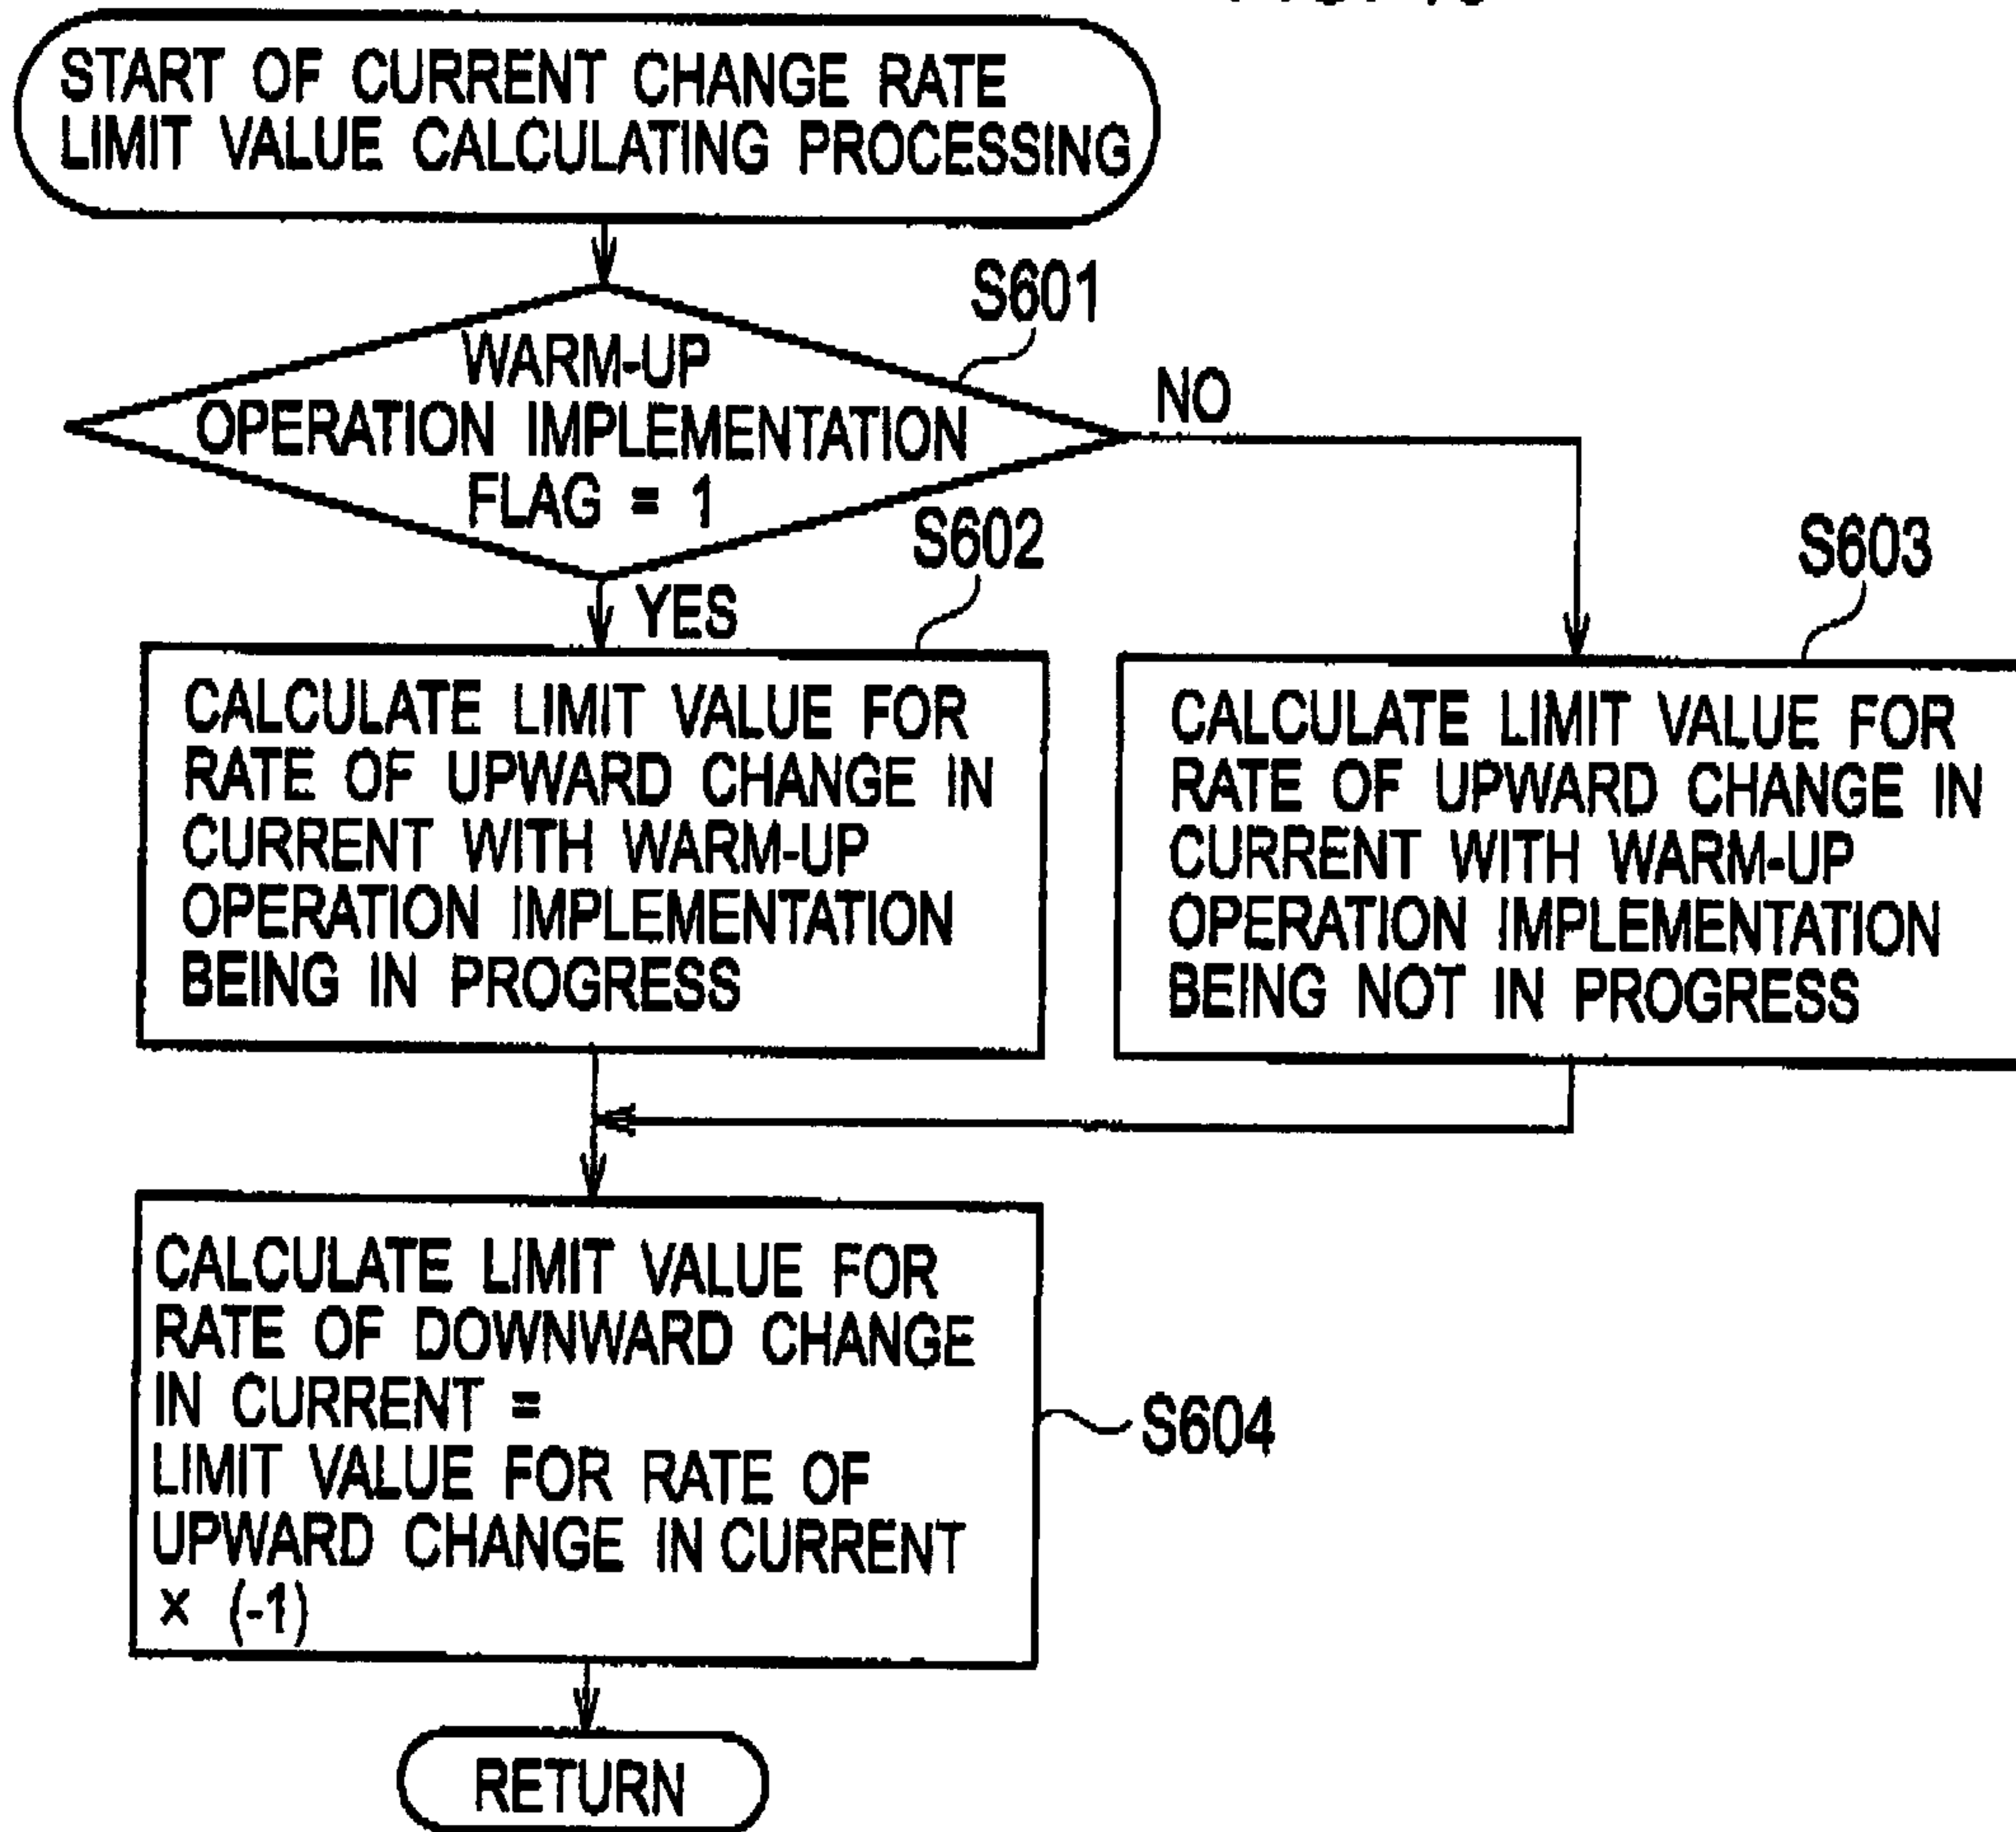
START OF CURRENT CHANGE RATE LIMIT VALUE CALCULATING PROCESSING

S601

WARM-UP OPERATION IMPLEMENTATION FLAG = 1

NO

YES

S602

CALCULATE LIMIT VALUE FOR RATE OF UPWARD CHANGE IN CURRENT WITH WARM-UP OPERATION IMPLEMENTATION BEING IN PROGRESS

S603

CALCULATE LIMIT VALUE FOR RATE OF UPWARD CHANGE IN CURRENT WITH WARM-UP OPERATION IMPLEMENTATION BEING NOT IN PROGRESS

CALCULATE LIMIT VALUE FOR RATE OF DOWNWARD CHANGE IN CURRENT = LIMIT VALUE FOR RATE OF UPWARD CHANGE IN CURRENT × (-1)

S604

RETURN